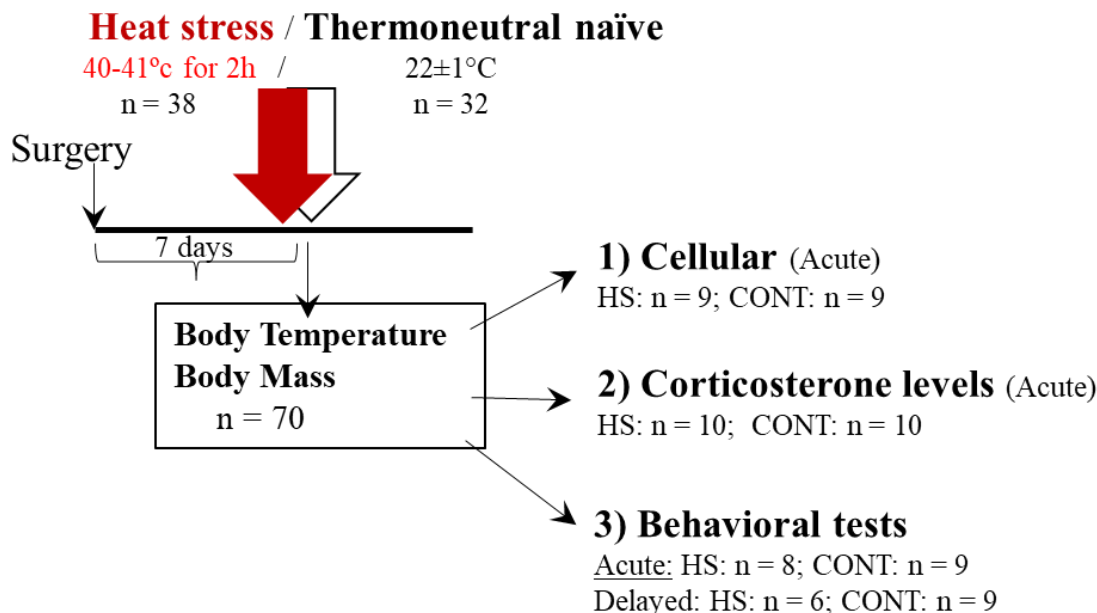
Heat stress / Thermoneutral naïve

40-41ºc for 2h / 22±1°C

n = 38 n = 32

Surgery

7 days

Body Temperature
Body Mass
n = 70

1) Cellular (Acute)
HS: n = 9; CONT: n = 9

2) Corticosterone levels (Acute)
HS: n = 10; CONT: n = 10

3) Behavioral tests
Acute: HS: n = 8; CONT: n = 9
Delayed: HS: n = 6; CONT: n = 9